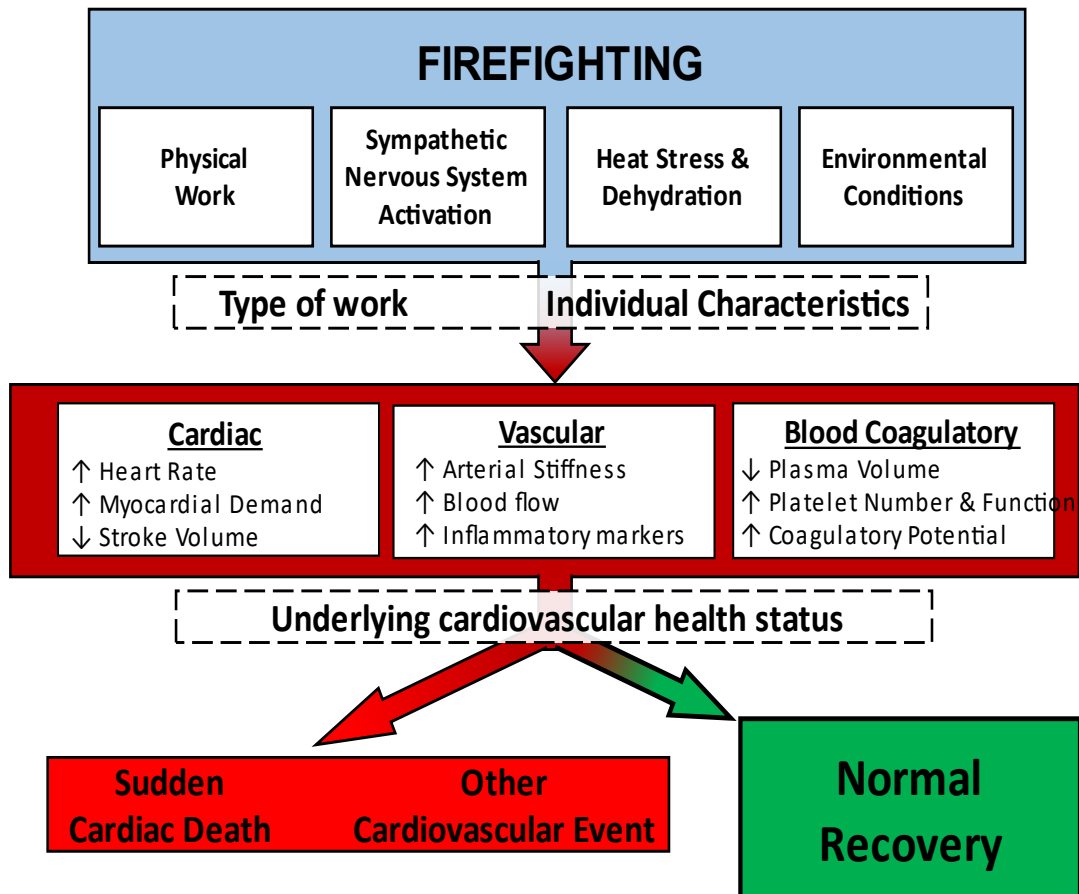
FIREFIGHTING

Physical Work

Sympathetic Nervous System Activation

Heat Stress & Dehydration

Environmental Conditions

Type of work

Individual Characteristics

Cardiac
↑ Heart Rate
↑ Myocardial Demand
↓ Stroke Volume

Vascular
↑ Arterial Stiffness
↑ Blood flow
↑ Inflammatory markers

Blood Coagulatory
↓ Plasma Volume
↑ Platelet Number & Function
↑ Coagulatory Potential

Underlying cardiovascular health status

Sudden Cardiac Death

Other Cardiovascular Event

Normal Recovery